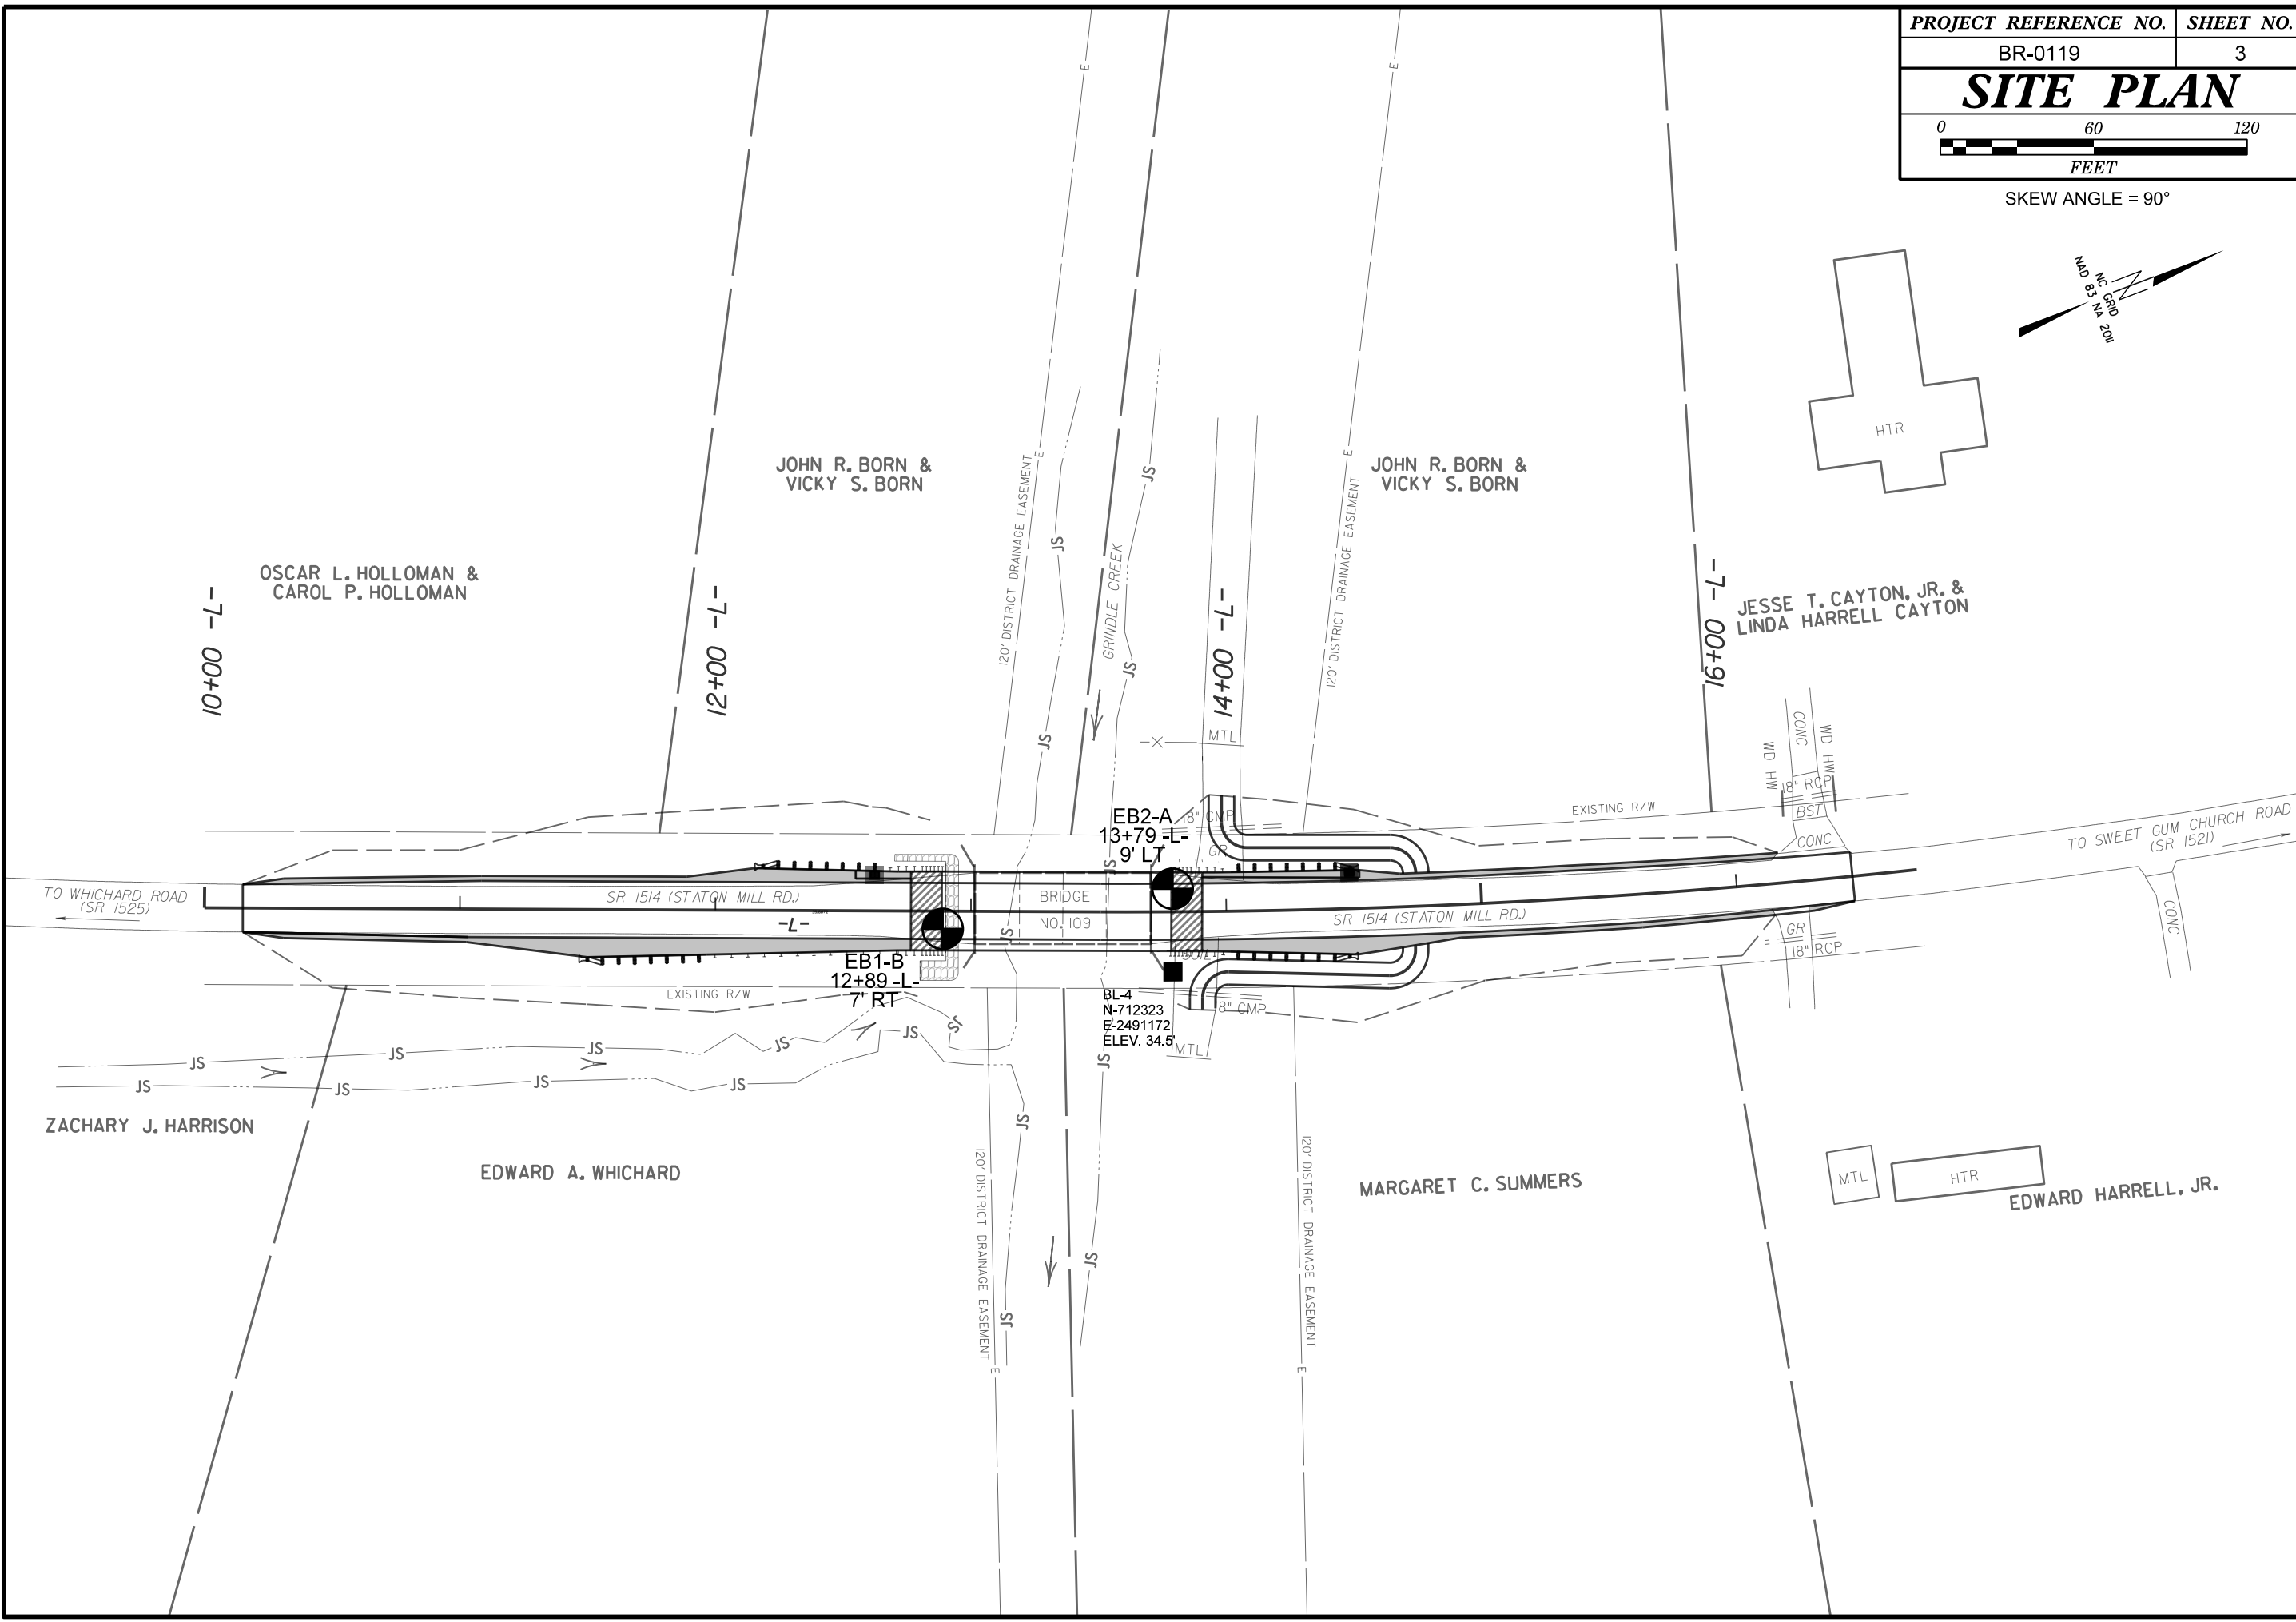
| PROJECT REFERENCE NO. | SHEET NO. |
|---|---|
| BR-0119 | 3 |

SITE PLAN

0 60 120
FEET

SKEW ANGLE = 90°

NC GRID NAD 83 NA 2011

HTR

JOHN R. BORN & VICKY S. BORN

JOHN R. BORN & VICKY S. BORN

OSCAR L. HOLLOMAN & CAROL P. HOLLOMAN

JESSE T. CAYTON, JR. & LINDA HARRELL CAYTON

10+00 -L-

12+00 -L-

14+00 -L-

16+00 -L-

120' DISTRICT DRAINAGE EASEMENT

GRINDLE CREEK

JS

E

MTL

CONC

WD HW

WD HW

18" RCP

BST

CONC

EXISTING R/W

EB2-A
13+79 -L-
9' LT

18" CMP

GR

TO WHICHARD ROAD (SR 1525)

SR 1514 (STATON MILL RD)

-L-

BRIDGE NO. 109

SR 1514 (STATON MILL RD)

TO SWEET GUM CHURCH ROAD (SR 1521)

GR

18" RCP

CONC

EB1-B
12+89 -L-
7' RT

EXISTING R/W

BL-4
N-712323
E-2491172
ELEV. 34.5'

18" CMP

MTL

ZACHARY J. HARRISON

EDWARD A. WHICHARD

MARGARET C. SUMMERS

MTL

HTR

EDWARD HARRELL, JR.